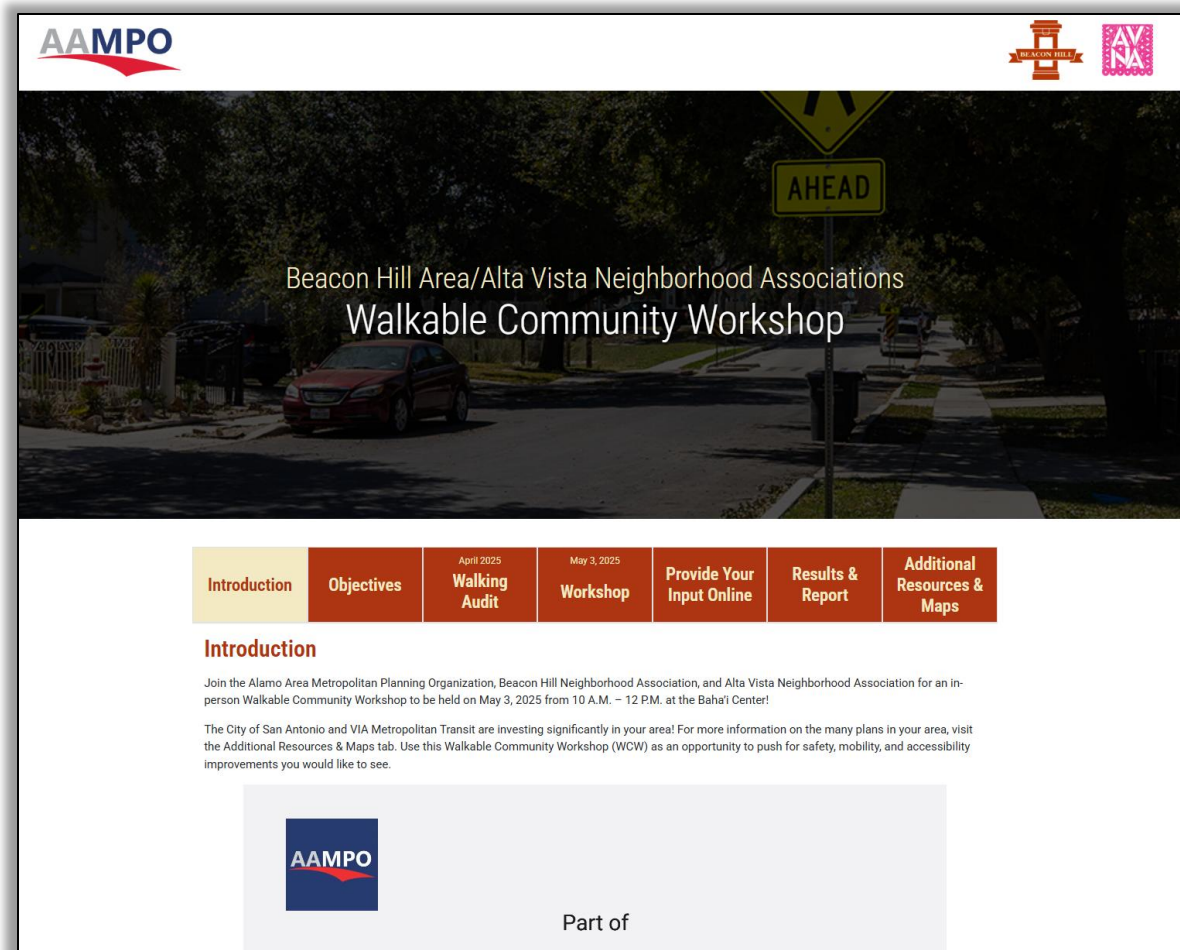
AAMPO

BEACON HILL

AVNA

AHEAD

Beacon Hill Area/Alta Vista Neighborhood Associations
Walkable Community Workshop

| Introduction | Objectives | April 2025 Walking Audit | May 3, 2025 Workshop | Provide Your Input Online | Results & Report | Additional Resources & Maps |
|---|---|---|---|---|---|---|

Introduction

Join the Alamo Area Metropolitan Planning Organization, Beacon Hill Neighborhood Association, and Alta Vista Neighborhood Association for an in-person Walkable Community Workshop to be held on May 3, 2025 from 10 A.M. – 12 P.M. at the Baha'i Center!

The City of San Antonio and VIA Metropolitan Transit are investing significantly in your area! For more information on the many plans in your area, visit the Additional Resources & Maps tab. Use this Walkable Community Workshop (WCW) as an opportunity to push for safety, mobility, and accessibility improvements you would like to see.

AAMPO

Part of